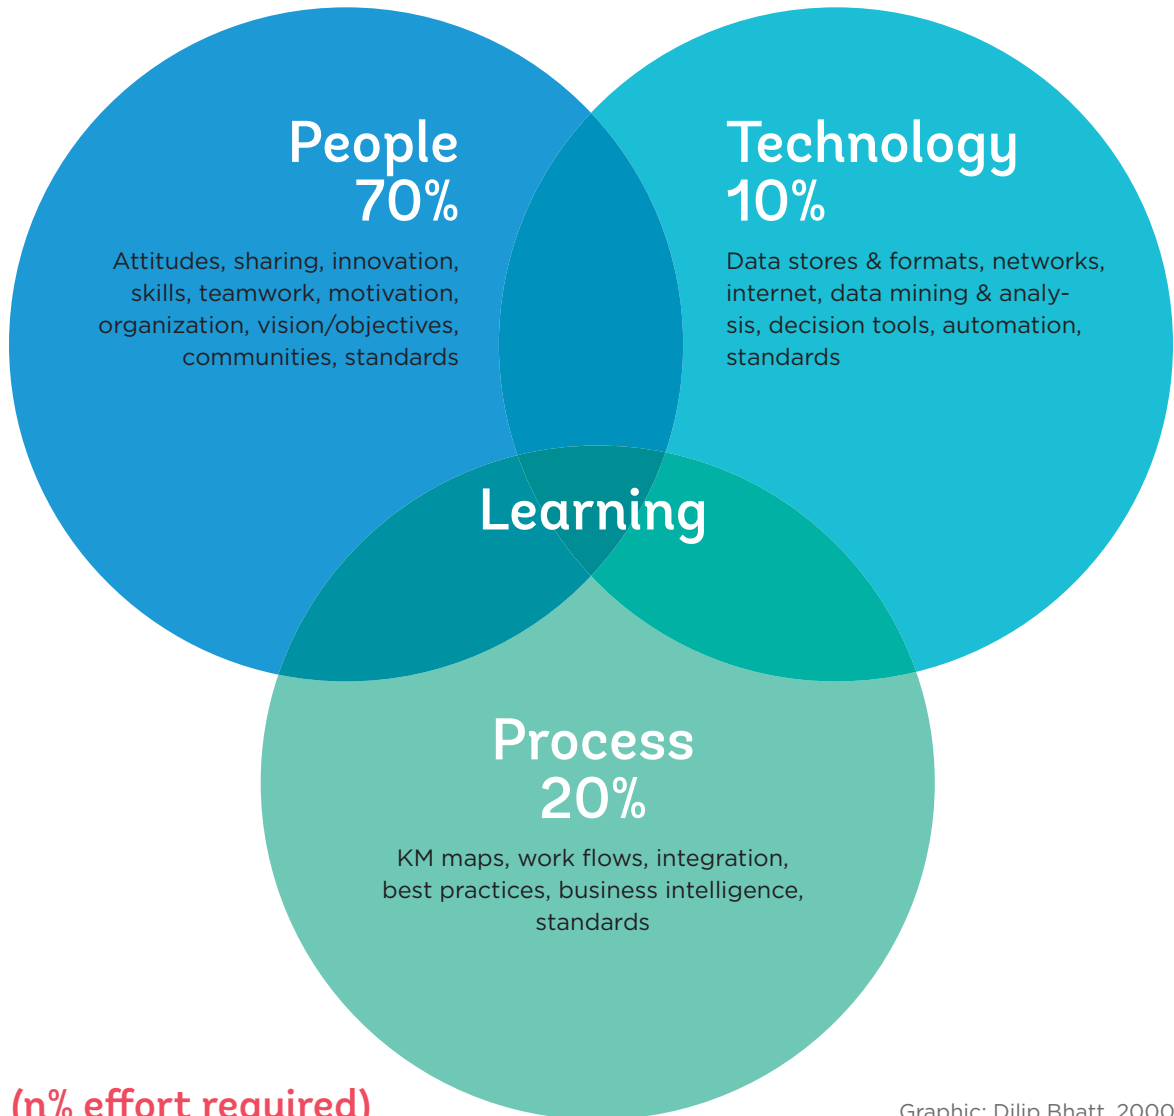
People
70%

Attitudes, sharing, innovation, skills, teamwork, motivation, organization, vision/objectives, communities, standards

Technology
10%

Data stores & formats, networks, internet, data mining & analysis, decision tools, automation, standards

Learning

Process
20%

KM maps, work flows, integration, best practices, business intelligence, standards

(n% effort required)

Graphic: Dilip Bhatt, 2000